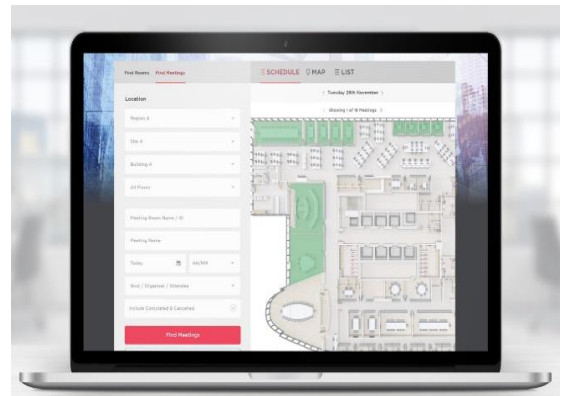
Find Rooms Find Meetings

SCHEDULE MAP LIST

Location

Region A

Site A

Building A

All Floors

Meeting Room Name / ID

Meeting Name

Today

AM/PM

Host / Organiser / Attendee

Include Concluded & Cancelled

Find Meetings

Tuesday 28th November

Showing 1 of 16 Meetings